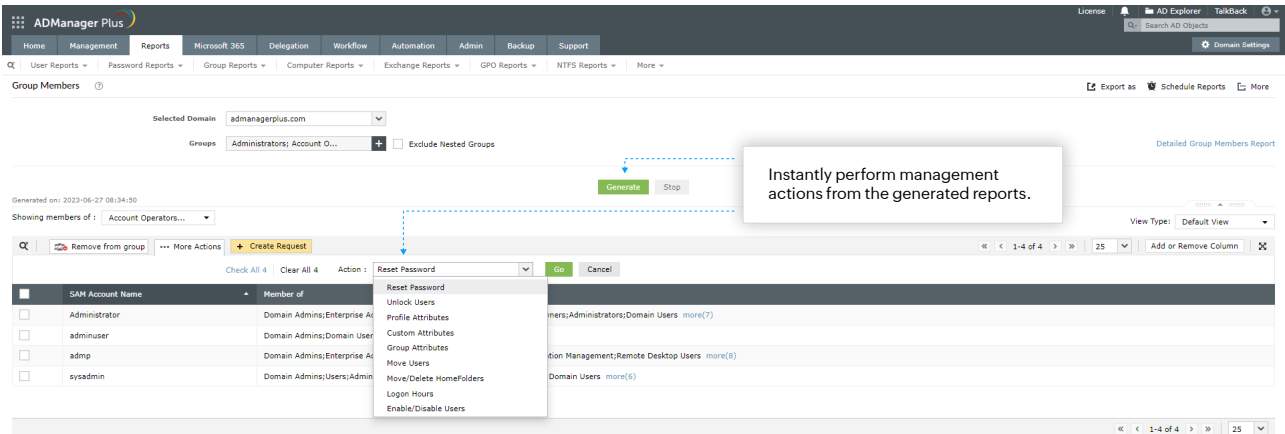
ADManager Plus

License | AD Explorer | TalkBack

Search AD Objects

Home | Management | Reports | Microsoft 365 | Delegation | Workflow | Automation | Admin | Backup | Support

Domain Settings

User Reports | Password Reports | Group Reports | Computer Reports | Exchange Reports | GPO Reports | NTFS Reports | More

Group Members

Export as | Schedule Reports | More

Selected Domain admanagerplus.com

Groups Administrators; Account O... + Exclude Nested Groups

Detailed Group Members Report

Instantly perform management actions from the generated reports.

Generate | Stop

Generated on: 2023-06-27 08:34:50

Showing members of : Account Operators...

View Type: Default View

Remove from group | More Actions | + Create Request

1-4 of 4 | 25 | Add or Remove Column

Check All 4 | Clear All 4 | Action : Reset Password | Go | Cancel

| SAM Account Name | Member of |
|---|---|
| Administrator | Domain Admins;Enterprise Ad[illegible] ners;Administrators;Domain Users more(7) |
| adminuser | Domain Admins;Domain User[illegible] |
| admp | Domain Admins;Enterprise Ad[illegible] tion Management;Remote Desktop Users more(8) |
| sysadmin | Domain Admins;Users;Admin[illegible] Domain Users more(6) |

Reset Password
Unlock Users
Profile Attributes
Custom Attributes
Group Attributes
Move Users
Move/Delete HomeFolders
Logon Hours
Enable/Disable Users

1-4 of 4 | 25